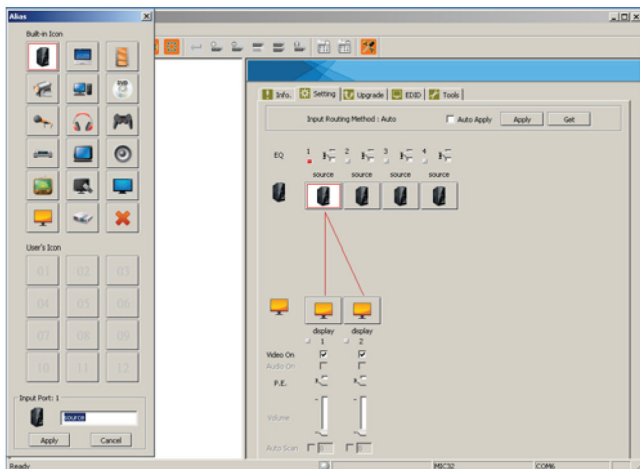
Alias

Built-in Icon

User's Icon

01 02 03
04 05 06
07 08 09
10 11 12

Input Port: 1

source

Apply Cancel

Info. Setting Upgrade EDID Tools

Input Routing Method : Auto

Auto Apply Apply Get

EQ

1 2 3 4

source source source source

display display
1 2

Video On
Audio On
P.E.
Volume
Auto Scan

Ready
MIC32
COM6